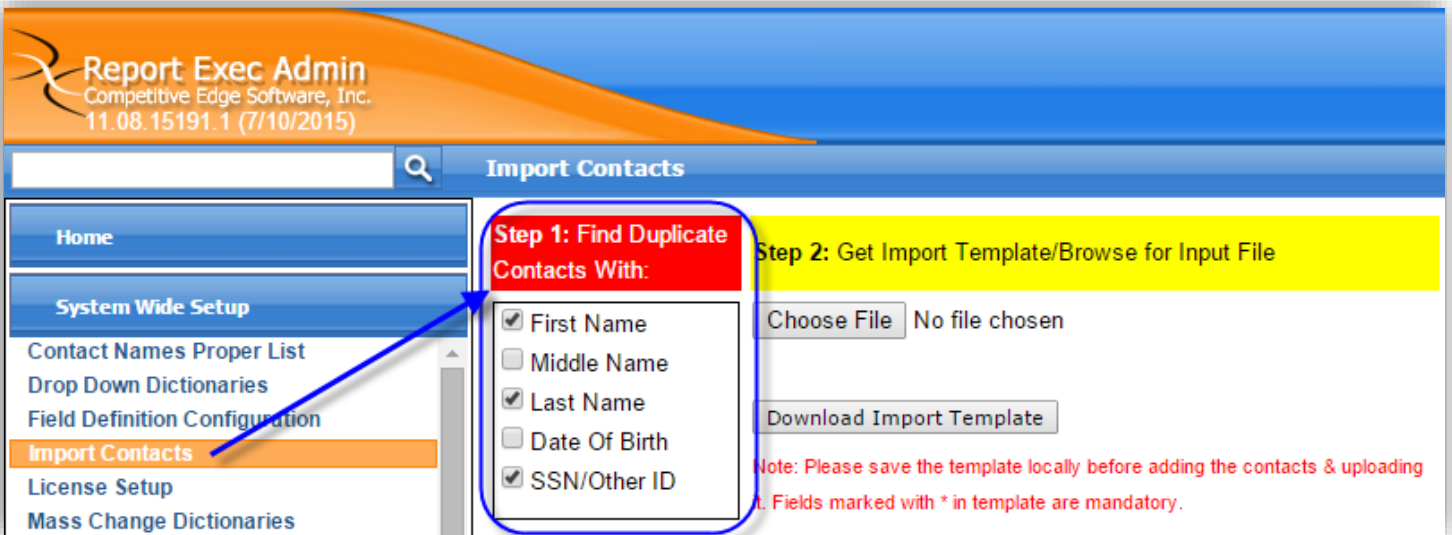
Report Exec Admin
Competitive Edge Software, Inc.
11.08.15191.1 (7/10/2015)

Import Contacts

Home

System Wide Setup

Contact Names Proper List
Drop Down Dictionaries
Field Definition Configuration
Import Contacts
License Setup
Mass Change Dictionaries

Step 1: Find Duplicate Contacts With:

First Name
Middle Name
Last Name
Date Of Birth
SSN/Other ID

Step 2: Get Import Template/Browse for Input File

Choose File No file chosen

Download Import Template

Note: Please save the template locally before adding the contacts & uploading it. Fields marked with * in template are mandatory.